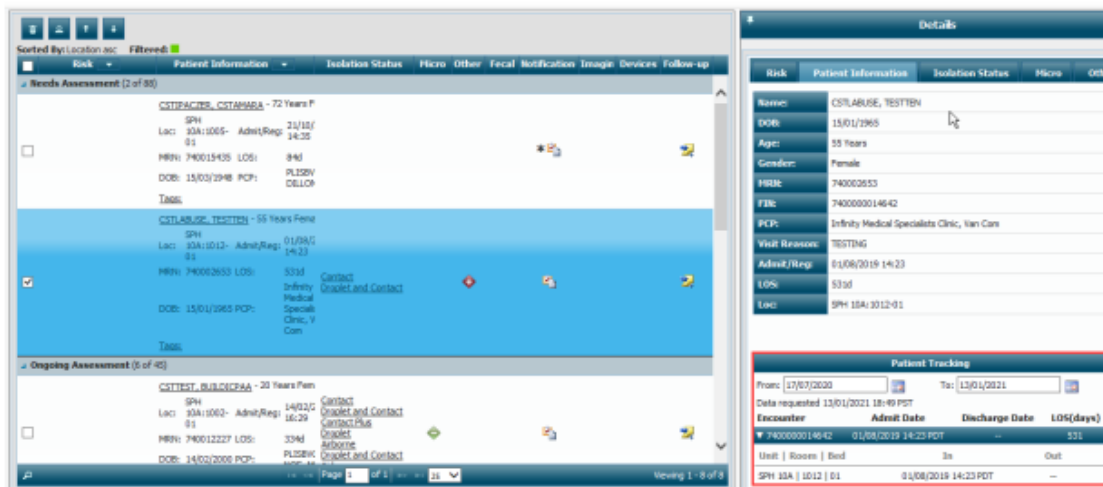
Sorted By: Location asc Filtered:

| | Risk | Patient Information | Isolation Status | Micro | Other | Fecal | Notification | Imagin | Devices | Follow-up |
|---|---|---|---|---|---|---|---|---|---|---|

Needs Assessment (2 of 88)

CSTIPACZEB, CSTAMARA - 72 Years F
Loc: SPH 10A:1005-01 Admit/Reg: 21/10/ 14:35
MRN: 740015435 LOS: 84d
DOB: 15/03/1948 PCP: PLISBV DILLOI
Tags

CSTLABUSE, TESTTEN - 55 Years Fema
Loc: SPH 10A:1012-01 Admit/Reg: 01/08/ 14:23
MRN: 740002653 LOS: 531d
DOB: 15/01/1965 PCP: Infinity Medical Specialis Clinic, V Com
Contact
Droplet and Contact
Tags

Ongoing Assessment (6 of 45)

CSTTEST, BUILDICPAA - 20 Years Fem
Loc: SPH 10A:1002-01 Admit/Reg: 14/02/ 16:29
MRN: 740012227 LOS: 334d
DOB: 14/02/2000 PCP: PLISBK
Contact
Droplet and Contact
Contact Plus
Droplet
Airborne
Droplet and Contact

Page 1 of 1 25
Viewing 1 - 8 of 8

Details

Risk | Patient Information | Isolation Status | Micro | Oth

| | |
|---|---|
| Name: | CSTLABUSE, TESTTEN |
| DOB: | 15/01/1965 |
| Age: | 55 Years |
| Gender: | Female |
| MRN: | 740002653 |
| FIN: | 7400000014642 |
| PCP: | Infinity Medical Specialists Clinic, Van Com |
| Visit Reason: | TESTING |
| Admit/Reg: | 01/08/2019 14:23 |
| LOS: | 531d |
| Loc: | SPH 10A:1012-01 |

Patient Tracking
From: 17/07/2020 To: 13/01/2021
Data requested 13/01/2021 18:49 PST

| Encounter | Admit Date | Discharge Date | LOS(days) |
|---|---|---|---|
| 7400000014642 | 01/08/2019 14:23 PDT | -- | 531 |

| Unit \| Room \| Bed | In | Out |
|---|---|---|
| SPH 10A \| 1012 \| 01 | 01/08/2019 14:23 PDT | -- |